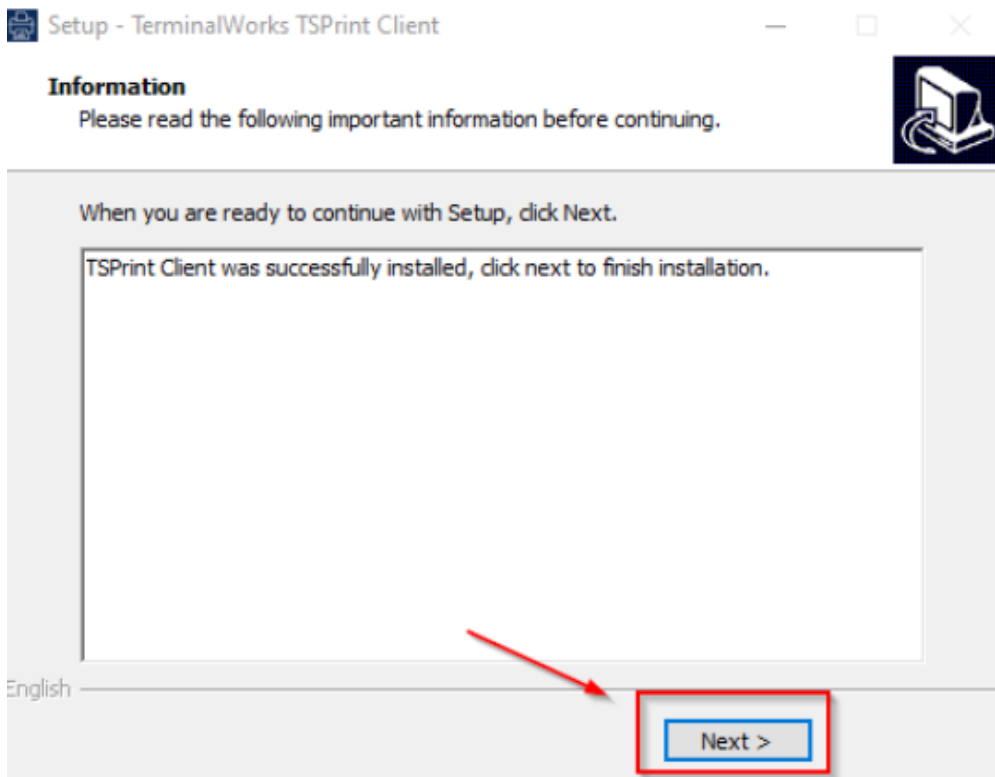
Setup - TerminalWorks TSPrint Client

Information
Please read the following important information before continuing.

When you are ready to continue with Setup, click Next.

TSPrint Client was successfully installed, click next to finish installation.

English

Next >